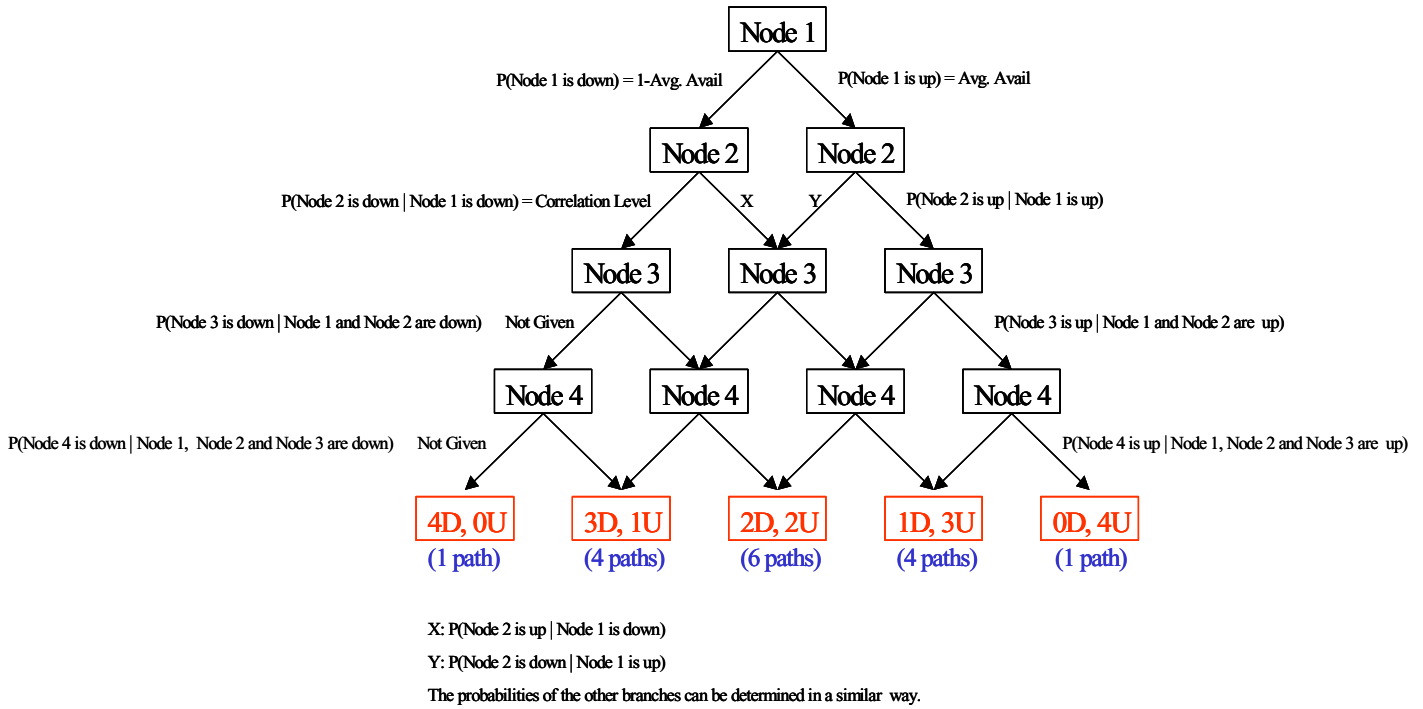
Node 1

P(Node 1 is down) = 1-Avg. Avail

P(Node 1 is up) = Avg. Avail

Node 2

Node 2

P(Node 2 is down | Node 1 is down) = Correlation Level

X

Y

P(Node 2 is up | Node 1 is up)

Node 3

Node 3

Node 3

P(Node 3 is down | Node 1 and Node 2 are down)

Not Given

P(Node 3 is up | Node 1 and Node 2 are up)

Node 4

Node 4

Node 4

Node 4

P(Node 4 is down | Node 1, Node 2 and Node 3 are down)

Not Given

P(Node 4 is up | Node 1, Node 2 and Node 3 are up)

4D, 0U
(1 path)

3D, 1U
(4 paths)

2D, 2U
(6 paths)

1D, 3U
(4 paths)

0D, 4U
(1 path)

X: P(Node 2 is up | Node 1 is down)

Y: P(Node 2 is down | Node 1 is up)

The probabilities of the other branches can be determined in a similar way.